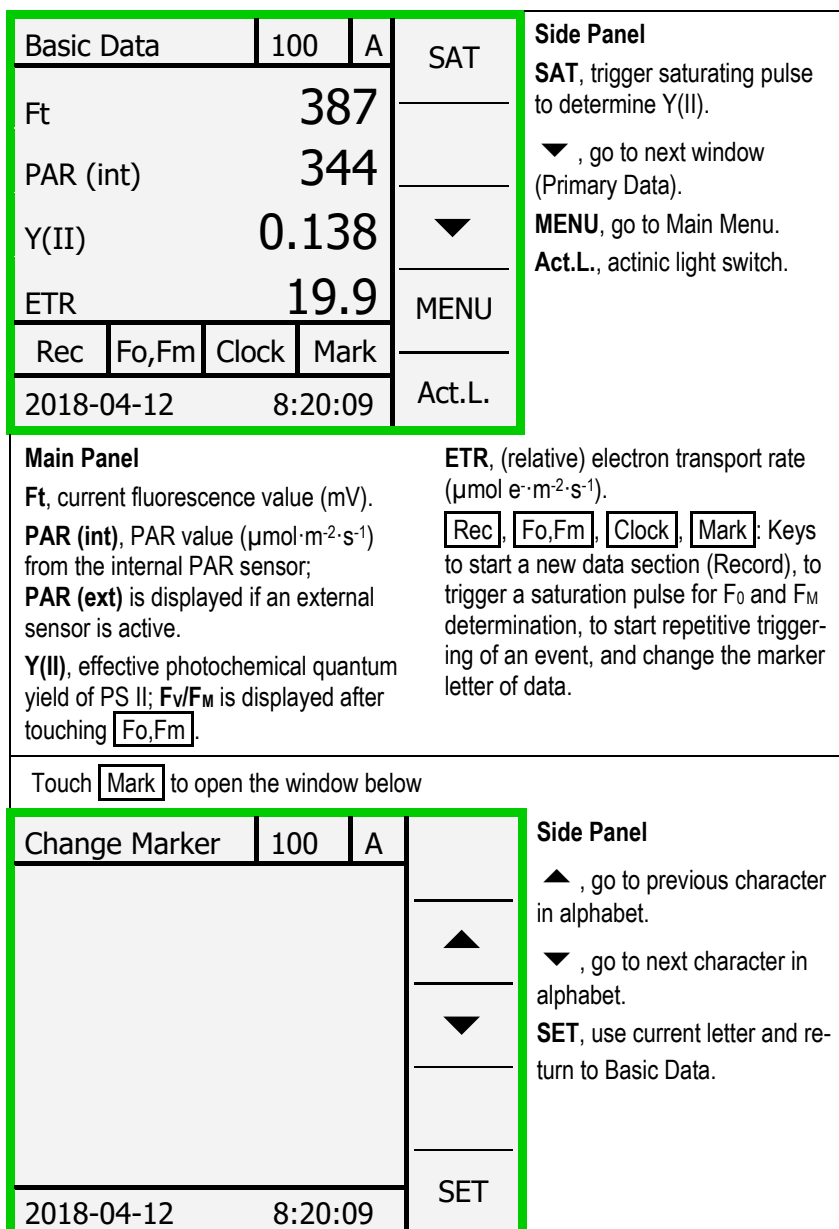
| Basic Data | 100 | A | SAT |
|---|---|---|---|
| Ft | | 387 | |
| PAR (int) | | 344 | |
| Y(II) | | 0.138 | ▼ |
| ETR | | 19.9 | MENU |
| Rec | Fo,Fm | Clock | Mark |
| 2018-04-12 | | 8:20:09 | Act.L. |

**Side Panel**

**SAT**, trigger saturating pulse to determine Y(II).

▼, go to next window (Primary Data).

**MENU**, go to Main Menu.

**Act.L.**, actinic light switch.

**Main Panel**

**Ft**, current fluorescence value (mV).

**PAR (int)**, PAR value (µmol·m$^{-2}$·s$^{-1}$) from the internal PAR sensor; **PAR (ext)** is displayed if an external sensor is active.

**Y(II)**, effective photochemical quantum yield of PS II; **F$_V$/F$_M$** is displayed after touching Fo,Fm.

**ETR**, (relative) electron transport rate (µmol e$^-$·m$^{-2}$·s$^{-1}$).

Rec, Fo,Fm, Clock, Mark: Keys to start a new data section (Record), to trigger a saturation pulse for F$_0$ and F$_M$ determination, to start repetitive triggering of an event, and change the marker letter of data.

Touch Mark to open the window below

| Change Marker | 100 | A | |
|---|---|---|---|
| | | | ▲ |
| | | | ▼ |
| 2018-04-12 | | 8:20:09 | SET |

**Side Panel**

▲, go to previous character in alphabet.

▼, go to next character in alphabet.

**SET**, use current letter and return to Basic Data.